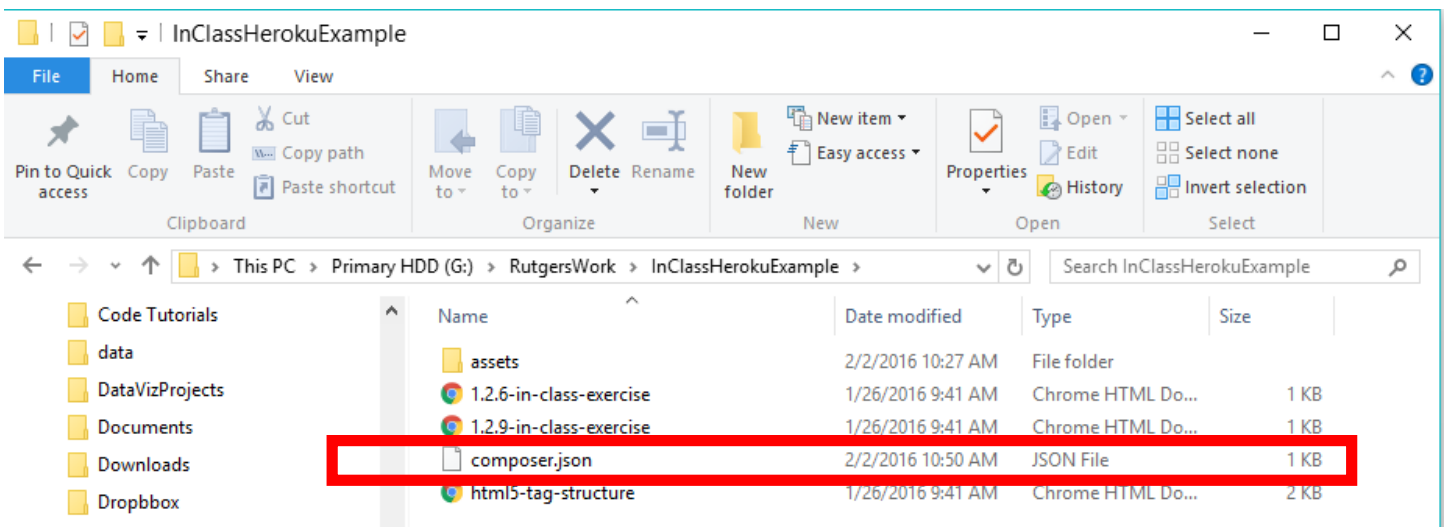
InClassHerokuExample

File Home Share View

Pin to Quick access
Copy
Paste
Cut
Copy path
Paste shortcut
Clipboard

Move to
Copy to
Delete
Rename
Organize

New folder
New item
Easy access
New

Properties
Open
Edit
History
Open

Select all
Select none
Invert selection
Select

This PC > Primary HDD (G:) > RutgersWork > InClassHerokuExample >

Search InClassHerokuExample

Code Tutorials
data
DataVizProjects
Documents
Downloads
Dropbbox

| Name | Date modified | Type | Size |
|---|---|---|---|
| assets | 2/2/2016 10:27 AM | File folder | |
| 1.2.6-in-class-exercise | 1/26/2016 9:41 AM | Chrome HTML Do... | 1 KB |
| 1.2.9-in-class-exercise | 1/26/2016 9:41 AM | Chrome HTML Do... | 1 KB |
| composer.json | 2/2/2016 10:50 AM | JSON File | 1 KB |
| html5-tag-structure | 1/26/2016 9:41 AM | Chrome HTML Do... | 2 KB |